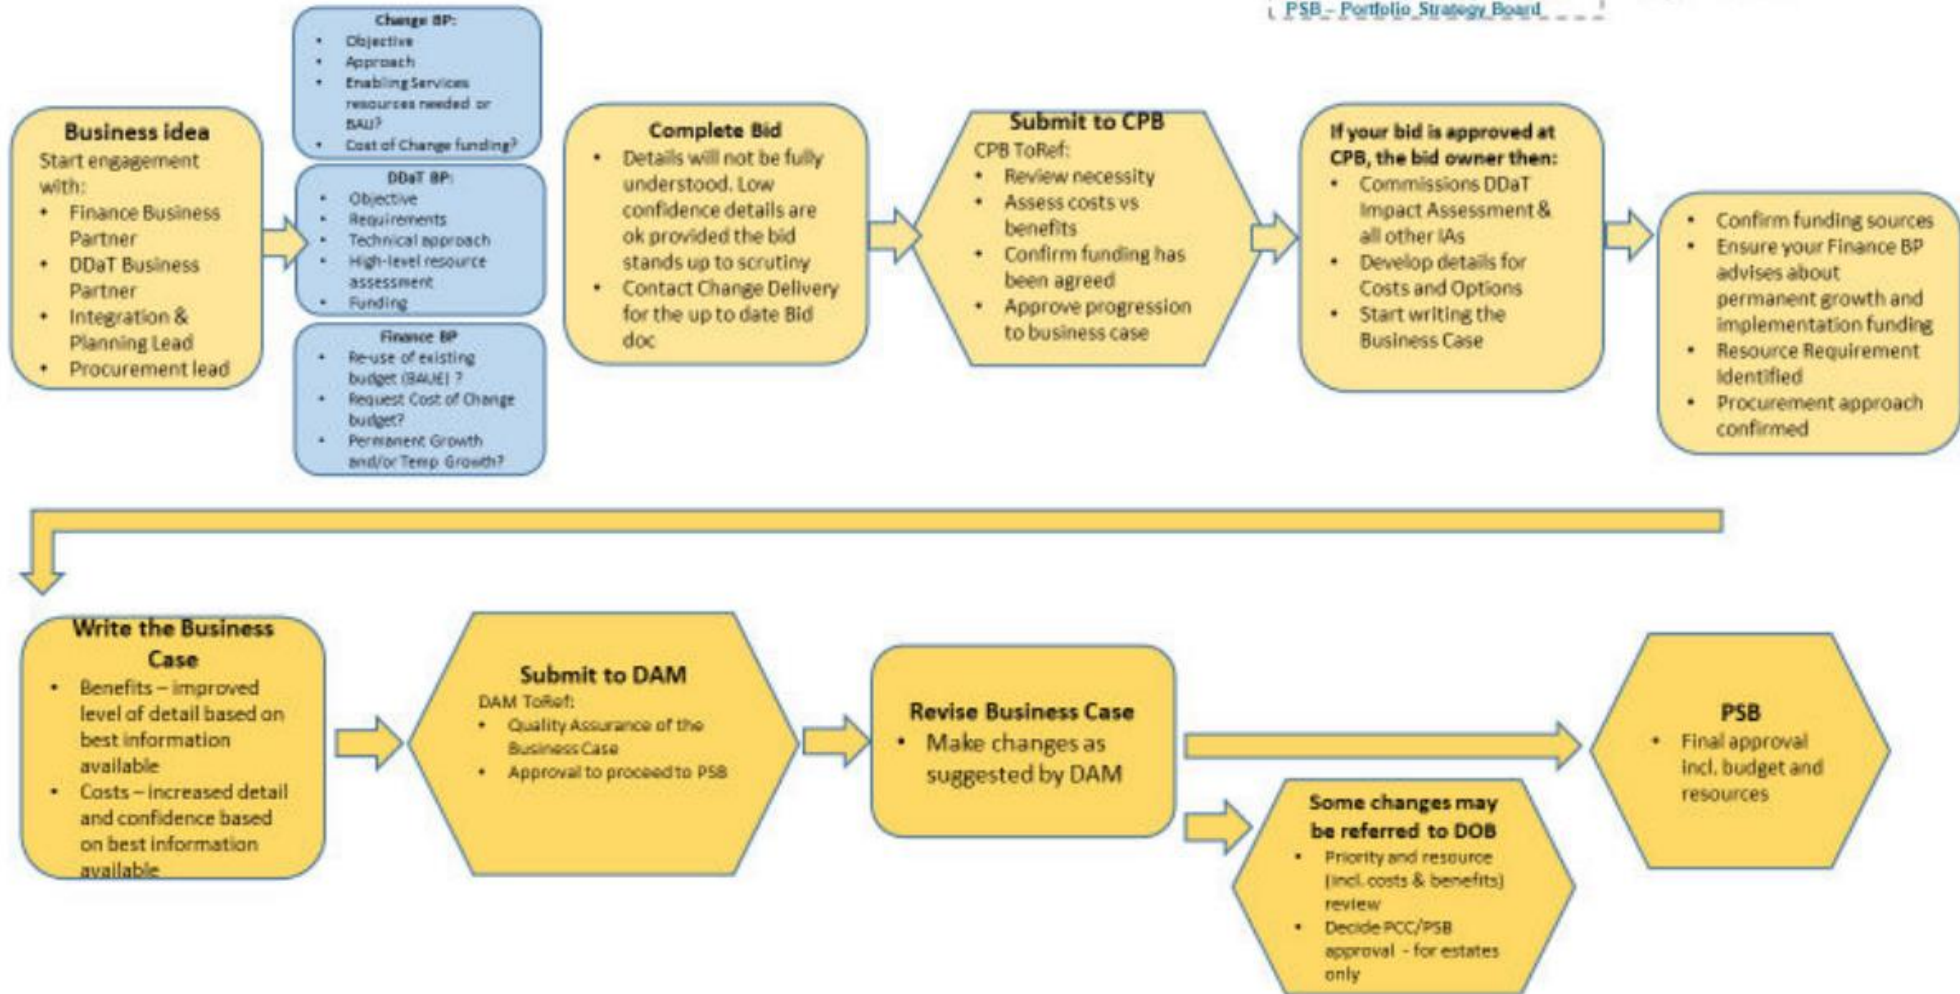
PSB – Portfolio Strategy Board

Business idea
Start engagement with:
• Finance Business Partner
• DDaT Business Partner
• Integration & Planning Lead
• Procurement lead

Change BP:
• Objective
• Approach
• Enabling Services resources needed or BAU?
• Cost of Change funding?

DDaT BP:
• Objective
• Requirements
• Technical approach
• High-level resource assessment
• Funding

Finance BP
• Re-use of existing budget (BAUE) ?
• Request Cost of Change budget?
• Permanent Growth and/or Temp Growth?

Complete Bid
• Details will not be fully understood. Low confidence details are ok provided the bid stands up to scrutiny
• Contact Change Delivery for the up to date Bid doc

Submit to CPB
CPB ToRef:
• Review necessity
• Assess costs vs benefits
• Confirm funding has been agreed
• Approve progression to business case

If your bid is approved at CPB, the bid owner then:
• Commissions DDaT Impact Assessment & all other IAs
• Develop details for Costs and Options
• Start writing the Business Case

• Confirm funding sources
• Ensure your Finance BP advises about permanent growth and implementation funding
• Resource Requirement identified
• Procurement approach confirmed

Write the Business Case
• Benefits – improved level of detail based on best information available
• Costs – increased detail and confidence based on best information available

Submit to DAM
DAM ToRef:
• Quality Assurance of the Business Case
• Approval to proceed to PSB

Revise Business Case
• Make changes as suggested by DAM

Some changes may be referred to DOB
• Priority and resource (incl. costs & benefits) review
• Decide PCC/PSB approval - for estates only

PSB
• Final approval incl. budget and resources